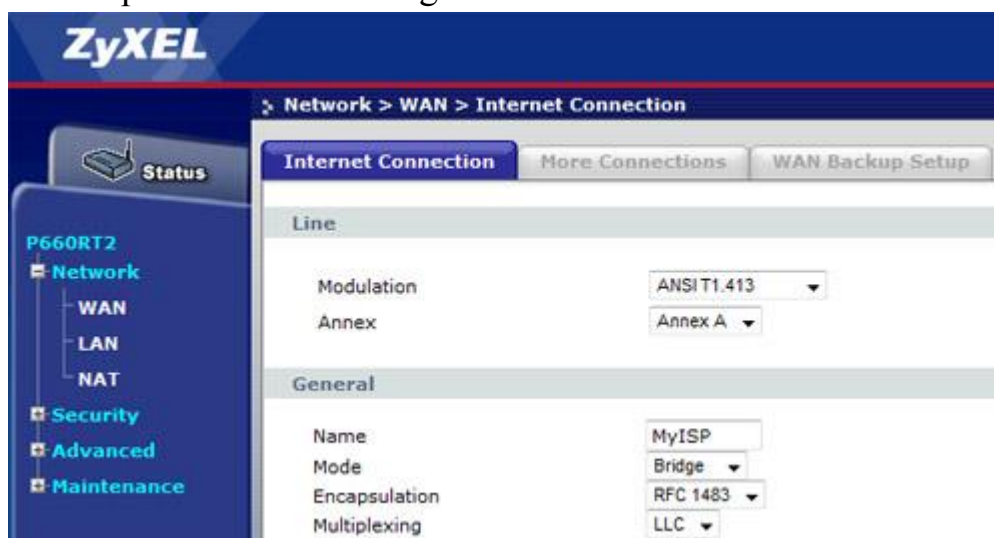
ZyXEL

Status

P660RT2
Network
WAN
LAN
NAT
Security
Advanced
Maintenance

Network > WAN > Internet Connection

Internet Connection | More Connections | WAN Backup Setup

Line

Modulation ANSI T1.413
Annex Annex A

General

Name MyISP
Mode Bridge
Encapsulation RFC 1483
Multiplexing LLC